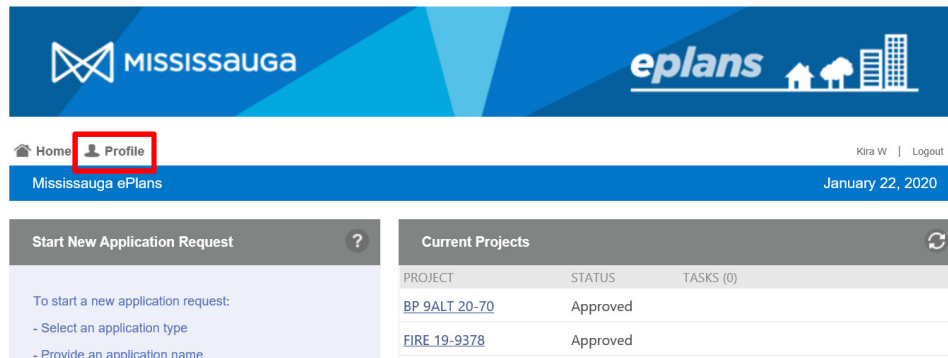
MISSISSauga

eplans

Home Profile

Kira W | Logout

Mississauga ePlans

January 22, 2020

Start New Application Request

To start a new application request:

- Select an application type

- Provide an application name

Current Projects

| PROJECT | STATUS | TASKS (0) |
|---|---|---|
| BP 9ALT 20-70 | Approved | |
| FIRE 19-9378 | Approved | |